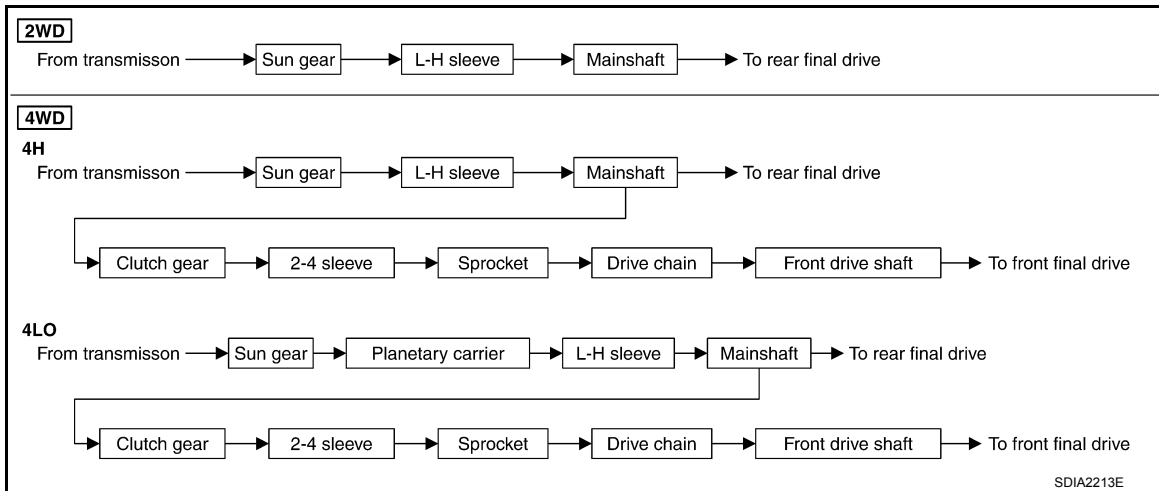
2WD
From transmisson → Sun gear → L-H sleeve → Mainshaft → To rear final drive

4WD
4H
From transmisson → Sun gear → L-H sleeve → Mainshaft → To rear final drive
→ Clutch gear → 2-4 sleeve → Sprocket → Drive chain → Front drive shaft → To front final drive

4LO
From transmisson → Sun gear → Planetary carrier → L-H sleeve → Mainshaft → To rear final drive
→ Clutch gear → 2-4 sleeve → Sprocket → Drive chain → Front drive shaft → To front final drive

SDIA2213E